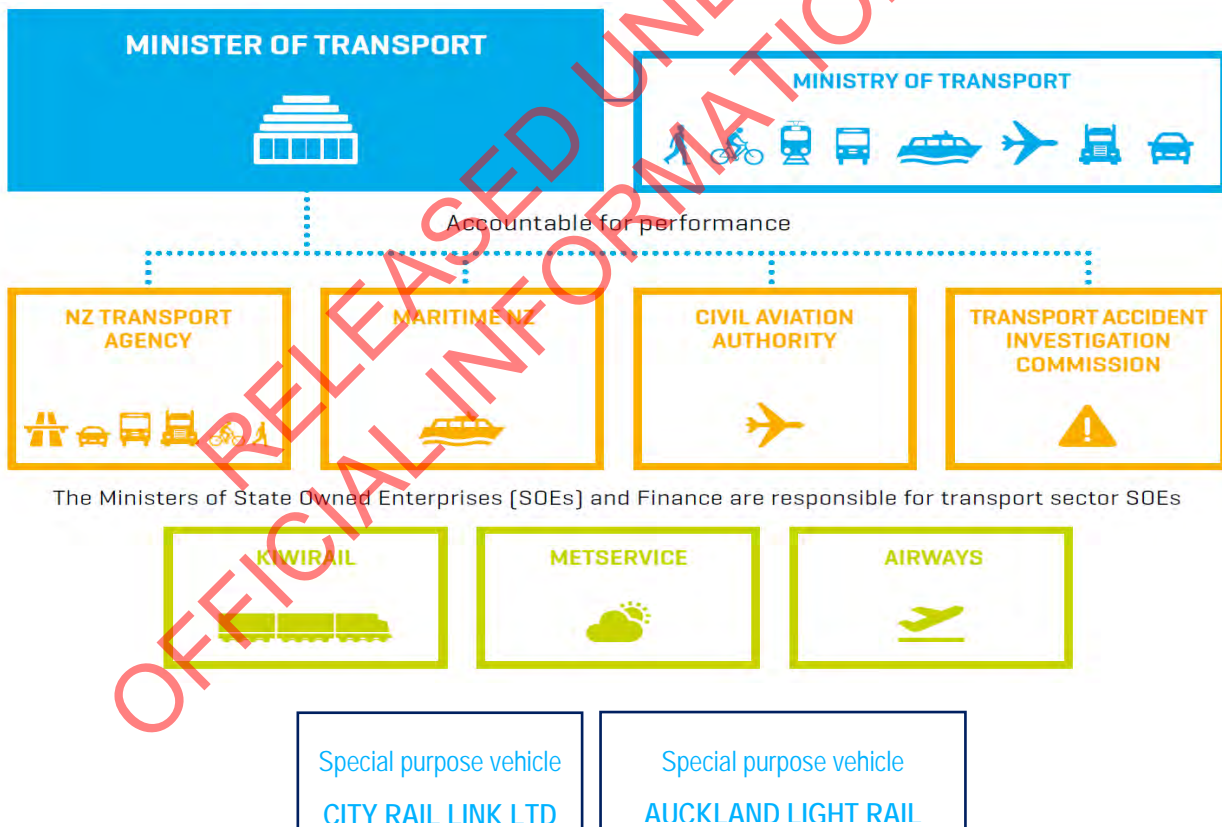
MINISTER OF TRANSPORT

MINISTRY OF TRANSPORT

Accountable for performance

NZ TRANSPORT AGENCY

MARITIME NZ

CIVIL AVIATION AUTHORITY

TRANSPORT ACCIDENT INVESTIGATION COMMISSION

The Ministers of State Owned Enterprises (SOEs) and Finance are responsible for transport sector SOEs

KIWIRAIL

METSERVICE

AIRWAYS

Special purpose vehicle
CITY RAIL LINK LTD

Special purpose vehicle
AUCKLAND LIGHT RAIL

RELEASED UNDER THE OFFICIAL INFORMATION